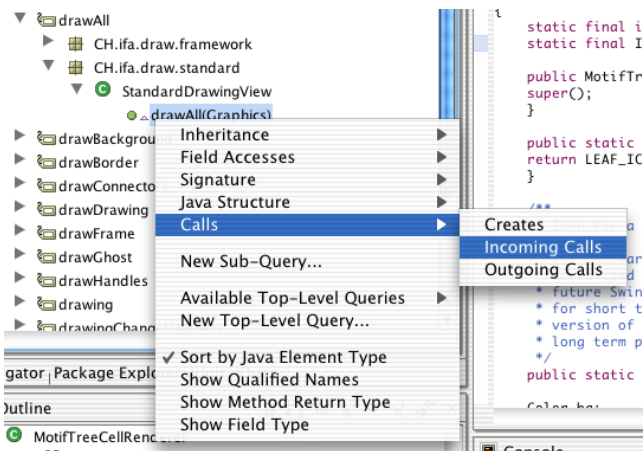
drawAll
CH.ifa.draw.framework
CH.ifa.draw.standard
StandardDrawingView
drawAll(Graphics)
drawBackgrou
drawBorder
drawConnecto
drawDrawing
drawFrame
drawGhost
drawHandles
drawing
drawingChange

Inheritance
Field Accesses
Signature
Java Structure
Calls
New Sub-Query...
Available Top-Level Queries
New Top-Level Query...
✓ Sort by Java Element Type
Show Qualified Names
Show Method Return Type
Show Field Type

Creates
Incoming Calls
Outgoing Calls

gator Package Explo
Outline
MotifTreeCellRender

static final i
static final I

public MotifTr
super();
}

public static
return LEAF_IC
}

/**
* future Swin
* for short t
* version of
* long term p
*/
public static

Color bg;

Console